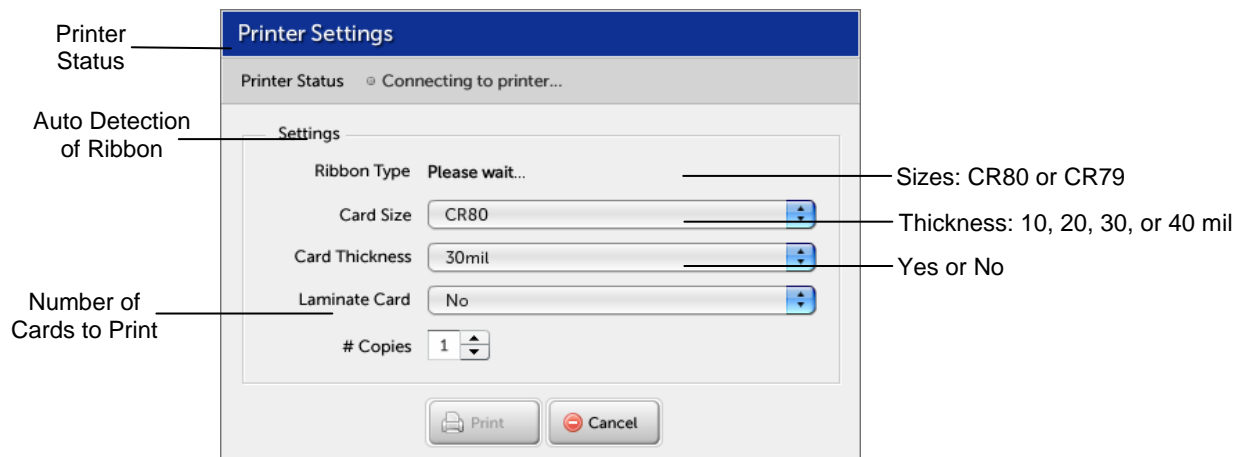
Printer Status

Printer Settings

Printer Status Connecting to printer...

Auto Detection of Ribbon

Settings

Ribbon Type Please wait...

Sizes: CR80 or CR79

Card Size CR80

Thickness: 10, 20, 30, or 40 mil

Card Thickness 30mil

Yes or No

Number of Cards to Print

Laminate Card No

# Copies 1

Print

Cancel